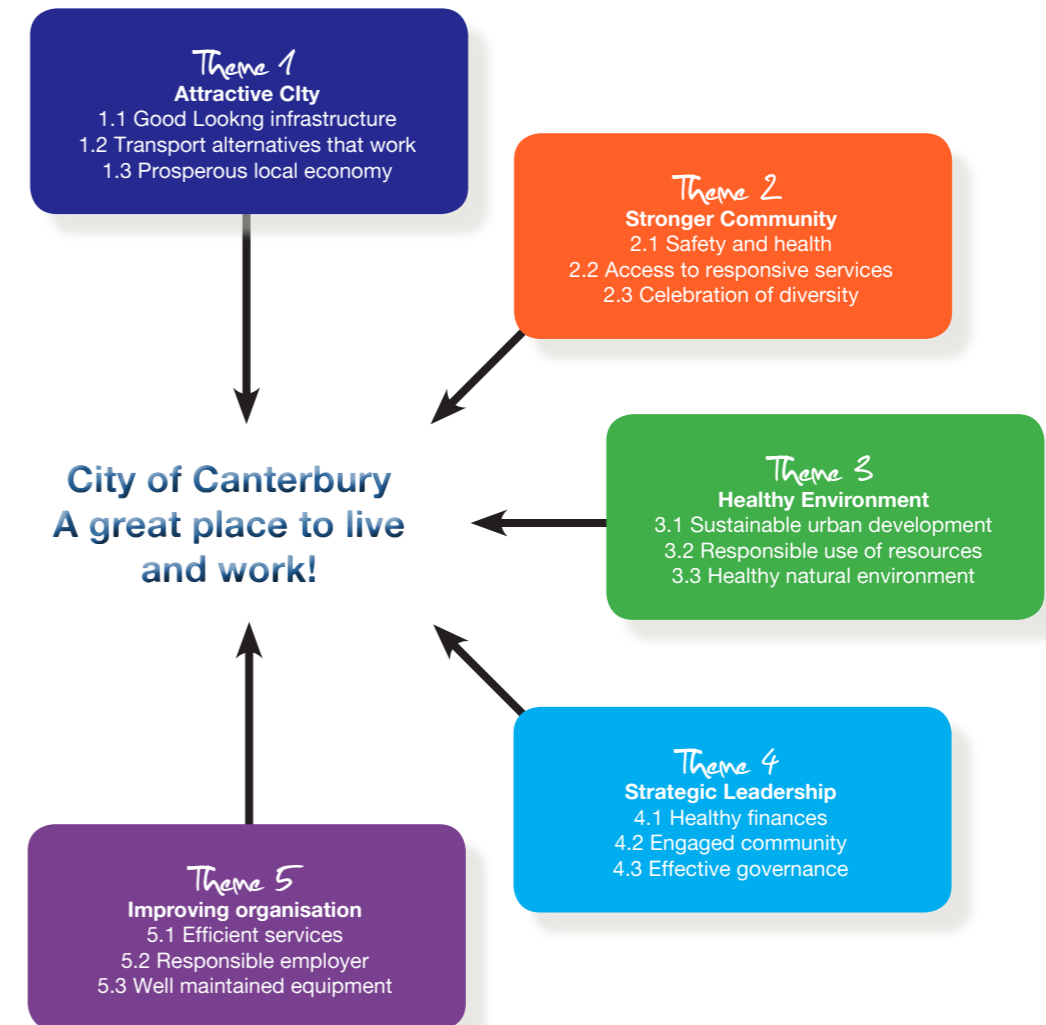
Theme 1
Attractive CIty
1.1 Good Lookng infrastructure
1.2 Transport alternatives that work
1.3 Prosperous local economy

Theme 2
Stronger Community
2.1 Safety and health
2.2 Access to responsive services
2.3 Celebration of diversity

City of Canterbury
A great place to live and work!

Theme 3
Healthy Environment
3.1 Sustainable urban development
3.2 Responsible use of resources
3.3 Healthy natural environment

Theme 4
Strategic Leadership
4.1 Healthy finances
4.2 Engaged community
4.3 Effective governance

Theme 5
Improving organisation
5.1 Efficient services
5.2 Responsible employer
5.3 Well maintained equipment